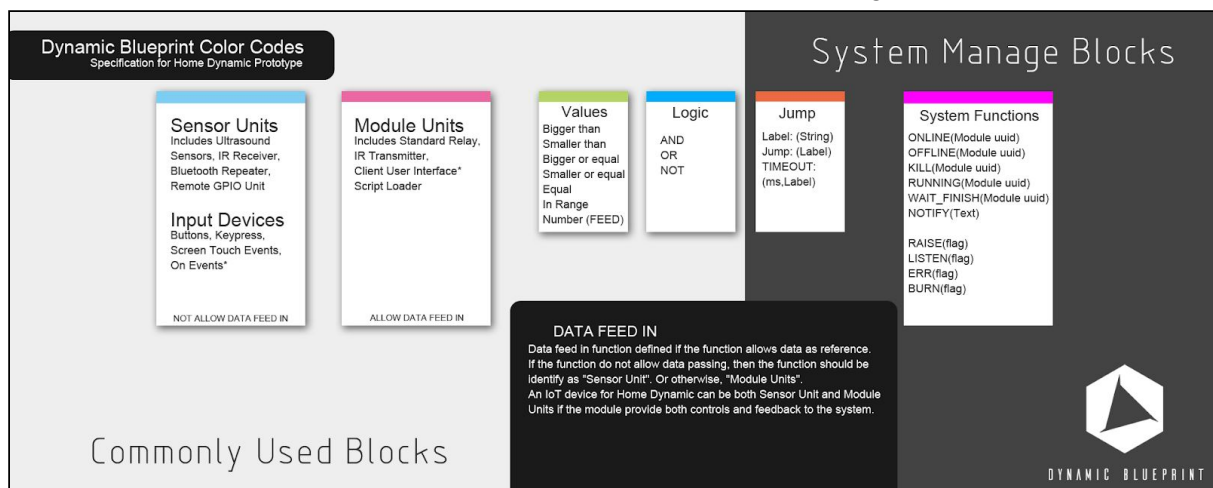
Dynamic Blueprint Color Codes
Specification for Home Dynamic Prototype

System Manage Blocks

Sensor Units
Includes Ultrasound Sensors, IR Receiver, Bluetooth Repeater, Remote GPIO Unit

Input Devices
Buttons, Keypress, Screen Touch Events, On Events*

NOT ALLOW DATA FEED IN

Module Units
Includes Standard Relay, IR Transmitter, Client User Interface* Script Loader

ALLOW DATA FEED IN

Values
Bigger than
Smaller than
Bigger or equal
Smaller or equal
Equal
In Range
Number (FEED)

Logic
AND
OR
NOT

Jump
Label: (String)
Jump: (Label)
TIMEOUT: (ms,Label)

System Functions
ONLINE(Module uuid)
OFFLINE(Module uuid)
KILL(Module uuid)
RUNNING(Module uuid)
WAIT_FINISH(Module uuid)
NOTIFY(Text)

RAISE(flag)
LISTEN(flag)
ERR(flag)
BURN(flag)

DATA FEED IN
Data feed in function defined if the function allows data as reference. If the function do not allow data passing, then the function should be identify as "Sensor Unit". Or otherwise, "Module Units".
An IoT device for Home Dynamic can be both Sensor Unit and Module Units if the module provide both controls and feedback to the system.

Commonly Used Blocks

DYNAMIC BLUEPRINT